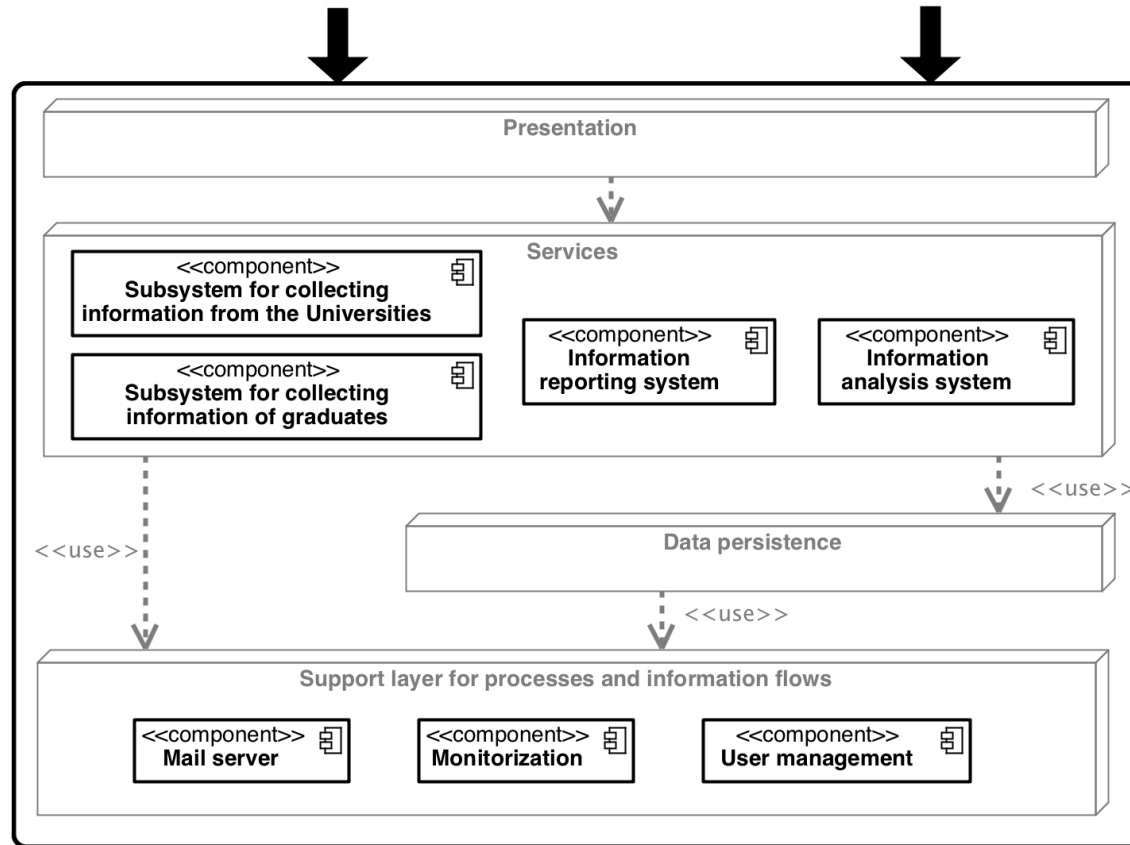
Presentation

Services

<<component>>
Subsystem for collecting information from the Universities

<<component>>
Subsystem for collecting information of graduates

<<component>>
Information reporting system

<<component>>
Information analysis system

<<use>>

<<use>>

Data persistence

<<use>>

Support layer for processes and information flows

<<component>>
Mail server

<<component>>
Monitorization

<<component>>
User management